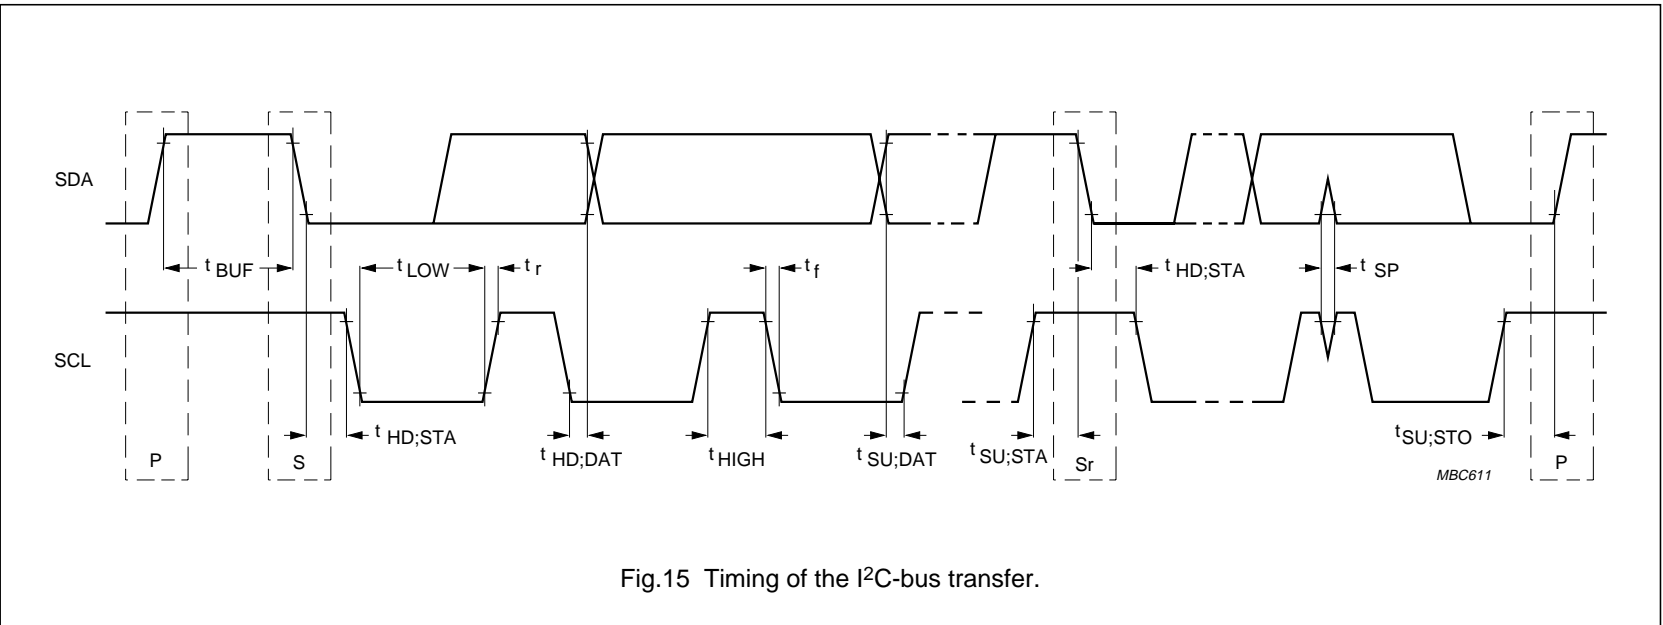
SDA

$t_{BUF}$

$t_{LOW}$

$t_r$

$t_f$

$t_{HD;STA}$

$t_{SP}$

SCL

$t_{HD;STA}$

$t_{HD;DAT}$

$t_{HIGH}$

$t_{SU;DAT}$

$t_{SU;STA}$

$t_{SU;STO}$

P

S

Sr

P

MBC611

Fig.15 Timing of the I$^2$C-bus transfer.